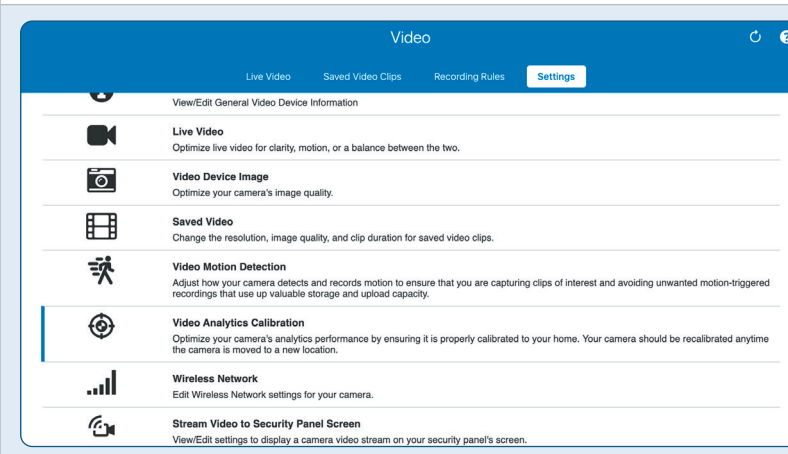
Video

Live Video Saved Video Clips Recording Rules Settings

View/Edit General Video Device Information

Live Video
Optimize live video for clarity, motion, or a balance between the two.

Video Device Image
Optimize your camera's image quality.

Saved Video
Change the resolution, image quality, and clip duration for saved video clips.

Video Motion Detection
Adjust how your camera detects and records motion to ensure that you are capturing clips of interest and avoiding unwanted motion-triggered recordings that use up valuable storage and upload capacity.

Video Analytics Calibration
Optimize your camera's analytics performance by ensuring it is properly calibrated to your home. Your camera should be recalibrated anytime the camera is moved to a new location.

Wireless Network
Edit Wireless Network settings for your camera.

Stream Video to Security Panel Screen
View/Edit settings to display a camera video stream on your security panel's screen.